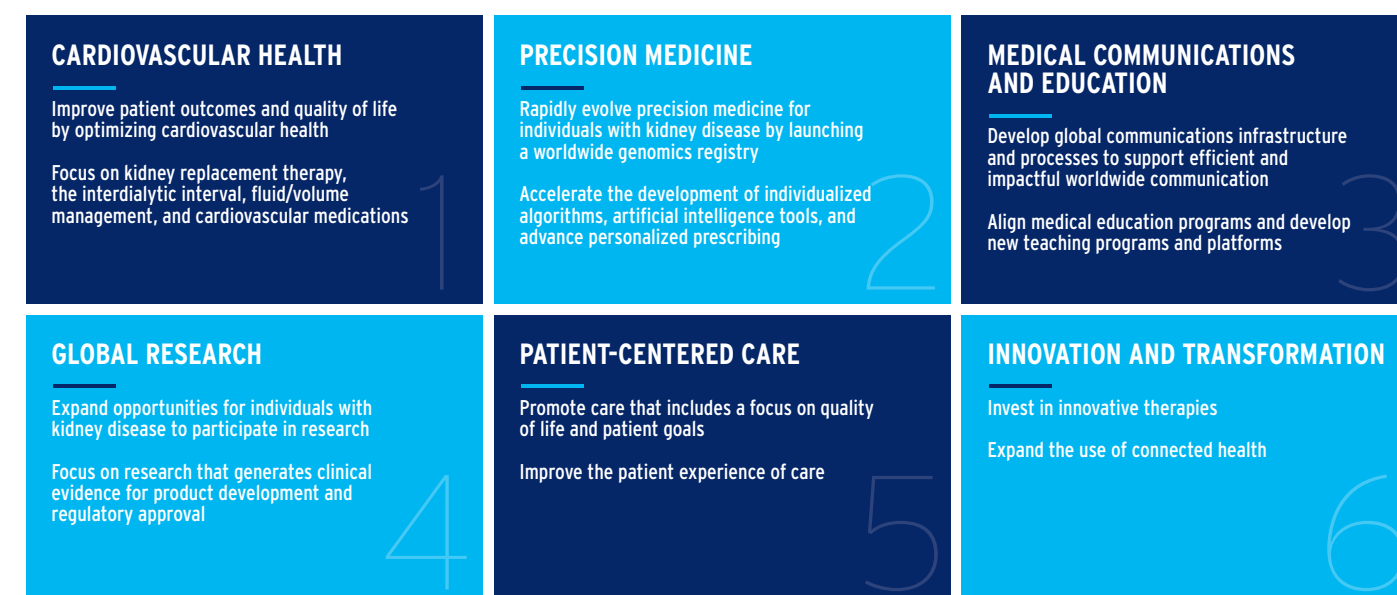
CARDIOVASCULAR HEALTH

Improve patient outcomes and quality of life by optimizing cardiovascular health

Focus on kidney replacement therapy, the interdialytic interval, fluid/volume management, and cardiovascular medications

1

PRECISION MEDICINE

Rapidly evolve precision medicine for individuals with kidney disease by launching a worldwide genomics registry

Accelerate the development of individualized algorithms, artificial intelligence tools, and advance personalized prescribing

2

MEDICAL COMMUNICATIONS AND EDUCATION

Develop global communications infrastructure and processes to support efficient and impactful worldwide communication

Align medical education programs and develop new teaching programs and platforms

3

GLOBAL RESEARCH

Expand opportunities for individuals with kidney disease to participate in research

Focus on research that generates clinical evidence for product development and regulatory approval

4

PATIENT-CENTERED CARE

Promote care that includes a focus on quality of life and patient goals

Improve the patient experience of care

5

INNOVATION AND TRANSFORMATION

Invest in innovative therapies

Expand the use of connected health

6